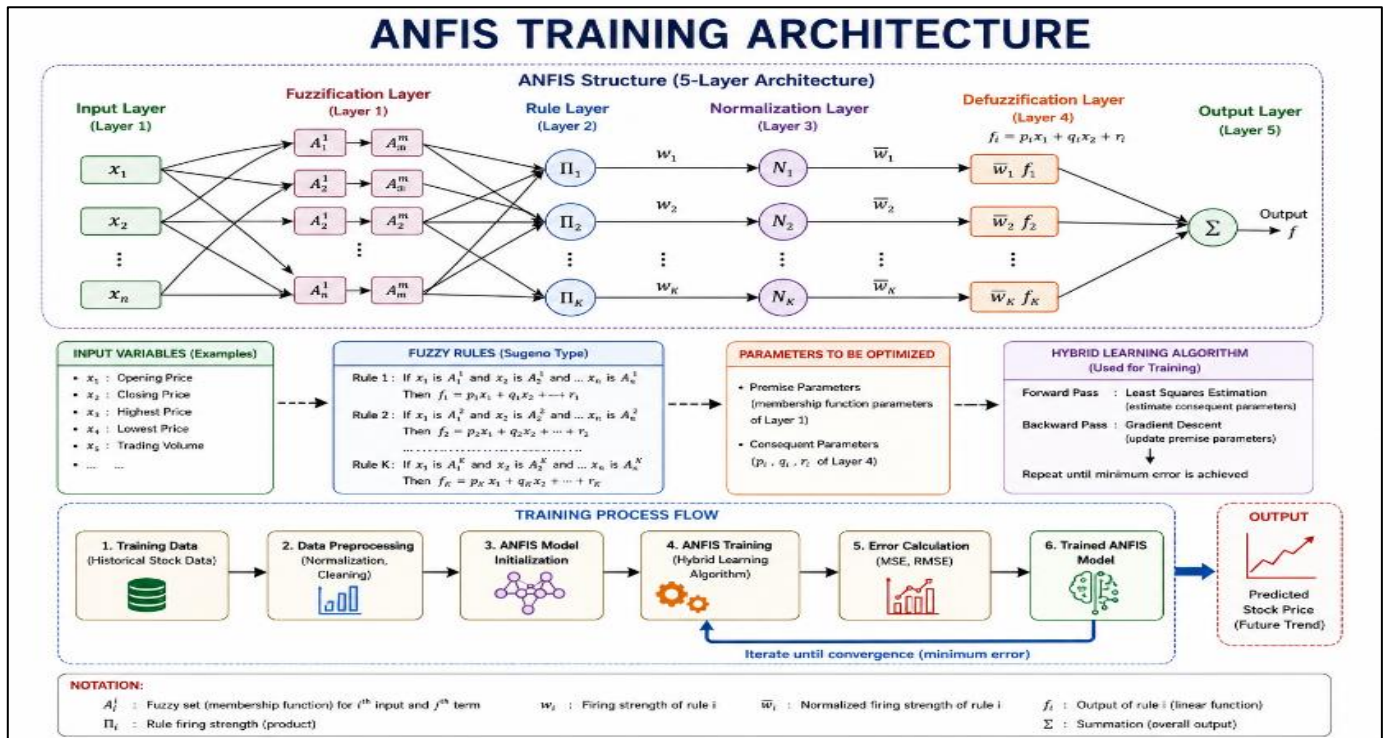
ANFIS TRAINING ARCHITECTURE

ANFIS Structure (5-Layer Architecture)

Input Layer (Layer 1)

Fuzzification Layer (Layer 1)

Rule Layer (Layer 2)

Normalization Layer (Layer 3)

Defuzzification Layer (Layer 4)
$f_i = p_i x_1 + q_i x_2 + r_i$

Output Layer (Layer 5)

$x_1$
$x_2$
⋮
$x_n$

$A_1^1$ $A_n^m$
$A_2^1$ $A_a^m$
$A_2^1$ $A_2^m$
⋮
$A_n^1$ $A_m^m$

$\Pi_1$ $w_1$ $N_1$ $\overline{w}_1$ $\overline{w}_1 f_1$
$\Pi_2$ $w_2$ $N_2$ $\overline{w}_2$ $\overline{w}_2 f_2$
⋮ ⋮ ⋮ ⋮ ⋮
$\Pi_K$ $w_K$ $N_K$ $\overline{w}_K$ $\overline{w}_K f_K$

$\Sigma$ Output $f$

INPUT VARIABLES (Examples)
• $x_1$ : Opening Price
• $x_2$ : Closing Price
• $x_3$ : Highest Price
• $x_4$ : Lowest Price
• $x_5$ : Trading Volume
• ... ...

FUZZY RULES (Sugeno Type)
Rule 1 : If $x_1$ is $A_1^1$ and $x_2$ is $A_2^1$ and ... $x_n$ is $A_n^1$
Then $f_1 = p_1 x_1 + q_1 x_2 + \cdots + r_1$
Rule 2 : If $x_1$ is $A_1^2$ and $x_2$ is $A_2^2$ and ... $x_n$ is $A_n^2$
Then $f_2 = p_2 x_1 + q_2 x_2 + \cdots + r_2$
.......................................
Rule K: If $x_1$ is $A_1^K$ and $x_2$ is $A_2^K$ and ... $x_n$ is $A_n^K$
Then $f_K = p_K x_1 + q_K x_2 + \cdots + r_K$

PARAMETERS TO BE OPTIMIZED
• Premise Parameters (membership function parameters of Layer 1)
• Consequent Parameters ($p_i$ , $q_i$ , $r_i$ of Layer 4)

HYBRID LEARNING ALGORITHM (Used for Training)
Forward Pass : Least Squares Estimation (estimate consequent parameters)
Backward Pass : Gradient Descent (update premise parameters)
Repeat until minimum error is achieved

TRAINING PROCESS FLOW
1. Training Data (Historical Stock Data)
2. Data Preprocessing (Normalization, Cleaning)
3. ANFIS Model Initialization
4. ANFIS Training (Hybrid Learning Algorithm)
5. Error Calculation (MSE, RMSE)
6. Trained ANFIS Model
Iterate until convergence (minimum error)

OUTPUT
Predicted Stock Price (Future Trend)

NOTATION:
$A_i^j$ : Fuzzy set (membership function) for $i^{th}$ input and $j^{th}$ term
$w_i$ : Firing strength of rule i
$\overline{w}_i$ : Normalized firing strength of rule i
$f_i$ : Output of rule i (linear function)
$\Pi_i$ : Rule firing strength (product)
$\Sigma$ : Summation (overall output)